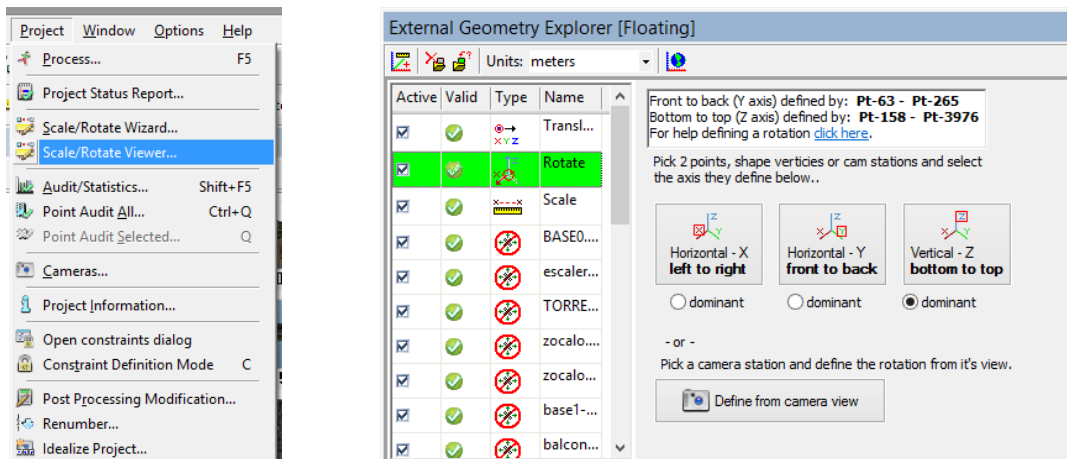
Project Window Options Help

Process... F5
Project Status Report...
Scale/Rotate Wizard...
Scale/Rotate Viewer...
Audit/Statistics... Shift+F5
Point Audit All... Ctrl+Q
Point Audit Selected... Q
Cameras...
Project Information...
Open constraints dialog
Constraint Definition Mode C
Post Processing Modification...
Renumber...
Idealize Project...

External Geometry Explorer [Floating]

Units: meters

| Active | Valid | Type | Name |
|---|---|---|---|
| ☑ | ✓ | XYZ | Transl... |
| ☑ | ✓ | | Rotate |
| ☑ | ✓ | | Scale |
| ☑ | ✓ | | BASE0.... |
| ☑ | ✓ | | escaler... |
| ☑ | ✓ | | TORRE... |
| ☑ | ✓ | | zocalo... |
| ☑ | ✓ | | zocalo... |
| ☑ | ✓ | | base1-... |
| ☑ | ✓ | | balcon... |

Front to back (Y axis) defined by: Pt-63 - Pt-265
Bottom to top (Z axis) defined by: Pt-158 - Pt-3976
For help defining a rotation click here.

Pick 2 points, shape verticies or cam stations and select the axis they define below..

Horizontal - X left to right
Horizontal - Y front to back
Vertical - Z bottom to top

dominant dominant dominant

- or -
Pick a camera station and define the rotation from it's view.

Define from camera view